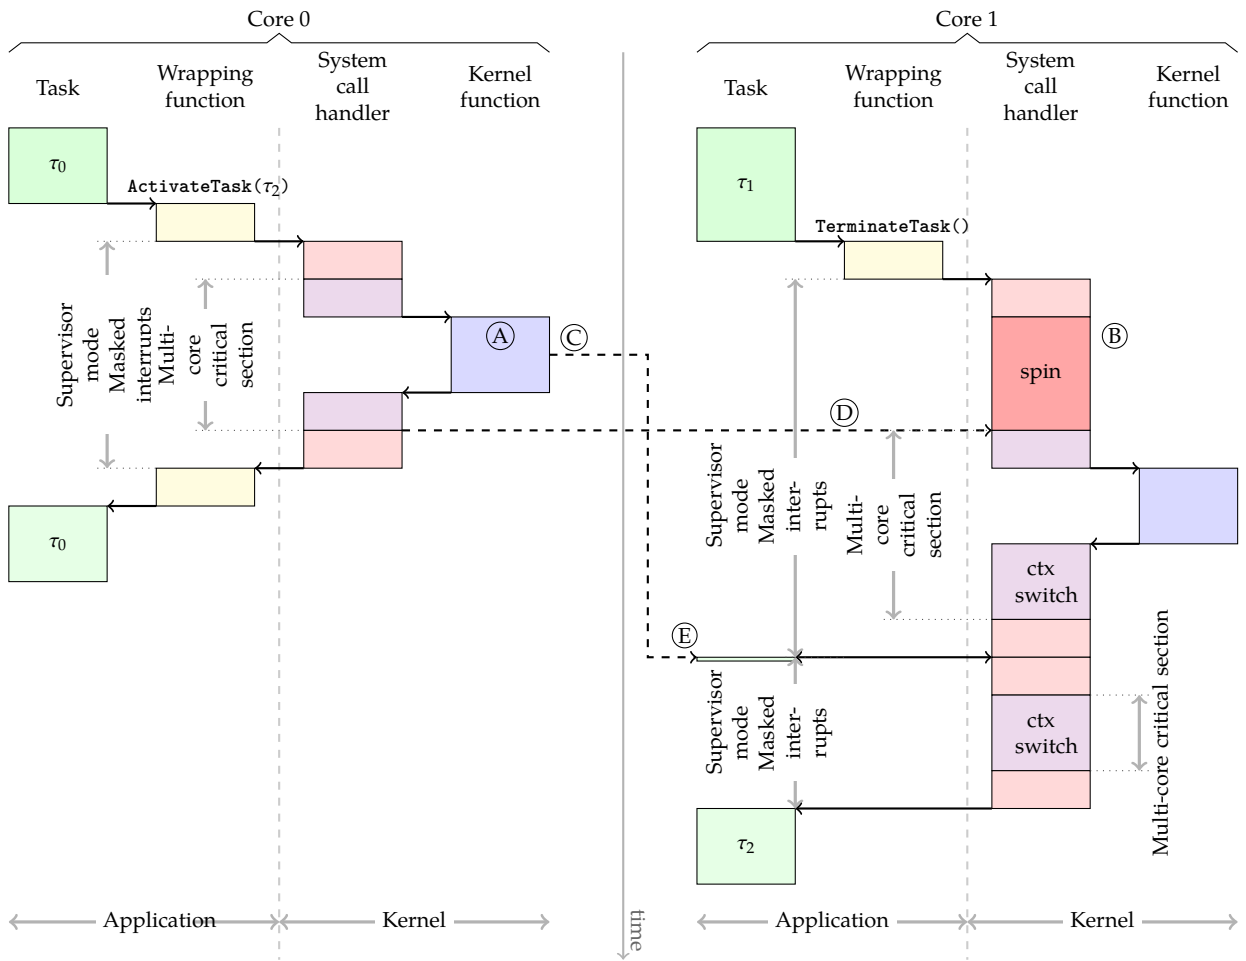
Core 0

Task

Wrapping function

System call handler

Kernel function

$\tau_0$

ActivateTask($\tau_2$)

Supervisor mode

Masked interrupts

Multi-core critical section

Ⓐ

Ⓒ

$\tau_0$

Core 1

Task

Wrapping function

System call handler

Kernel function

$\tau_1$

TerminateTask()

Ⓑ

spin

Ⓓ

Supervisor mode

Masked interrupts

Multi-core critical section

ctx switch

Ⓔ

Supervisor mode

Masked interrupts

ctx switch

Multi-core critical section

$\tau_2$

Application

Kernel

time

Application

Kernel